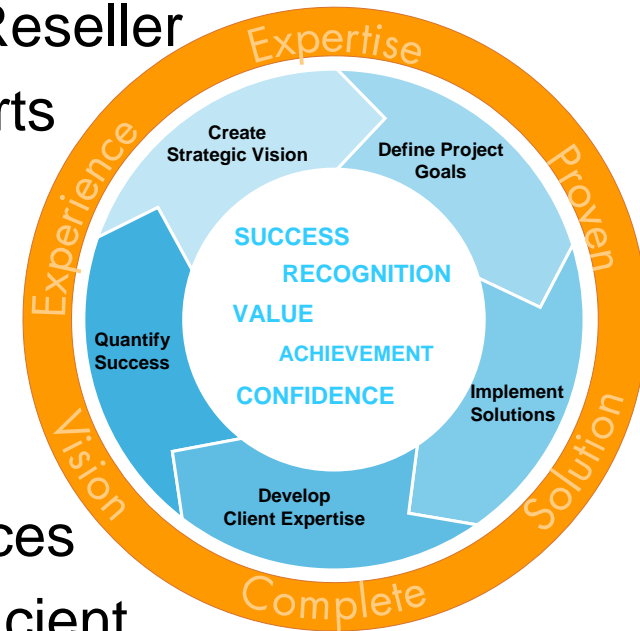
Reseller

rts

ces

cient

Expertise

Proven

Solution

Complete

Vision

Experience

Create Strategic Vision

Define Project Goals

Implement Solutions

Develop Client Expertise

Quantify Success

SUCCESS

RECOGNITION

VALUE

ACHIEVEMENT

CONFIDENCE